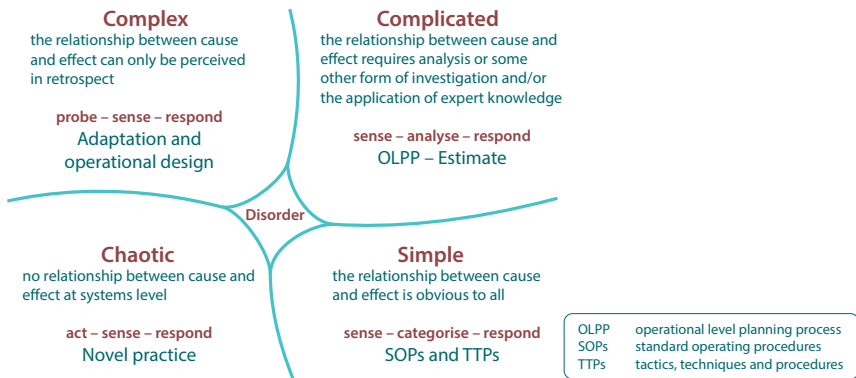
Complex
the relationship between cause and effect can only be perceived in retrospect

probe – sense – respond
Adaptation and operational design

Complicated
the relationship between cause and effect requires analysis or some other form of investigation and/or the application of expert knowledge

sense – analyse – respond
OLPP – Estimate

Disorder

Chaotic
no relationship between cause and effect at systems level

act – sense – respond
Novel practice

Simple
the relationship between cause and effect is obvious to all

sense – categorise – respond
SOPs and TTPs

| | |
|---|---|
| OLPP | operational level planning process |
| SOPs | standard operating procedures |
| TTPs | tactics, techniques and procedures |